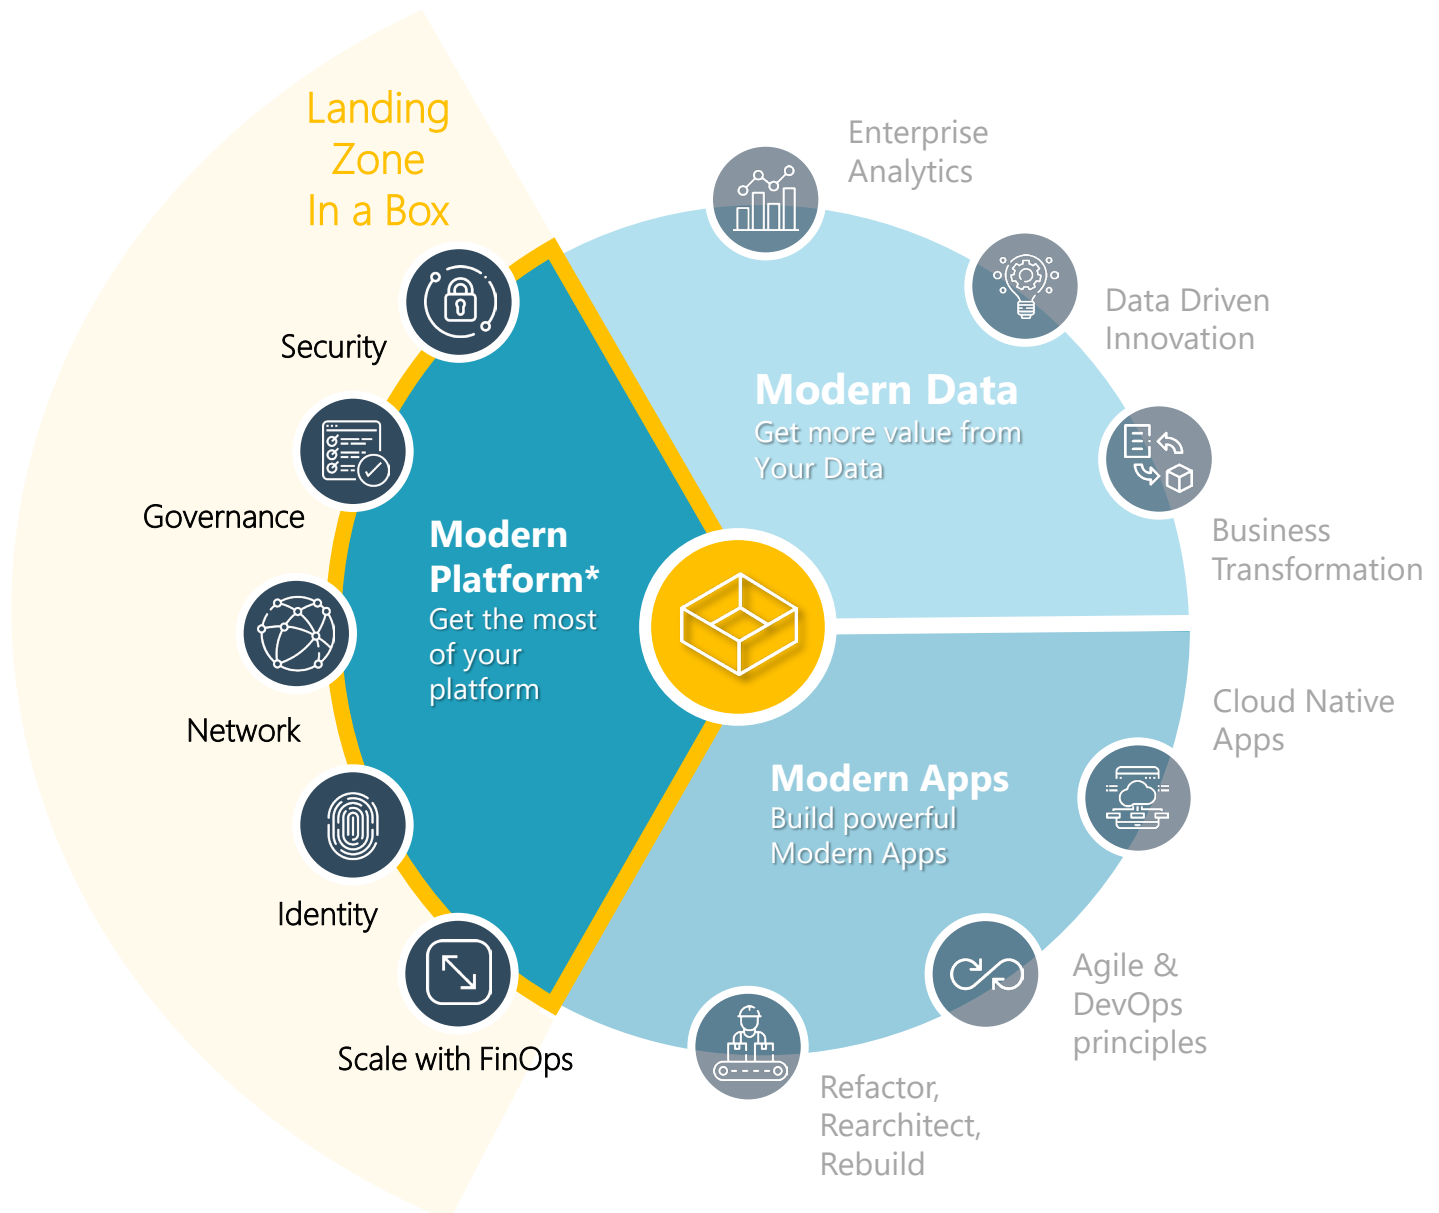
Landing Zone In a Box

Security

Governance

Network

Identity

Scale with FinOps

Modern Platform*
Get the most of your platform

Enterprise Analytics

Data Driven Innovation

Modern Data
Get more value from Your Data

Business Transformation

Cloud Native Apps

Modern Apps
Build powerful Modern Apps

Agile & DevOps principles

Refactor, Rearchitect, Rebuild